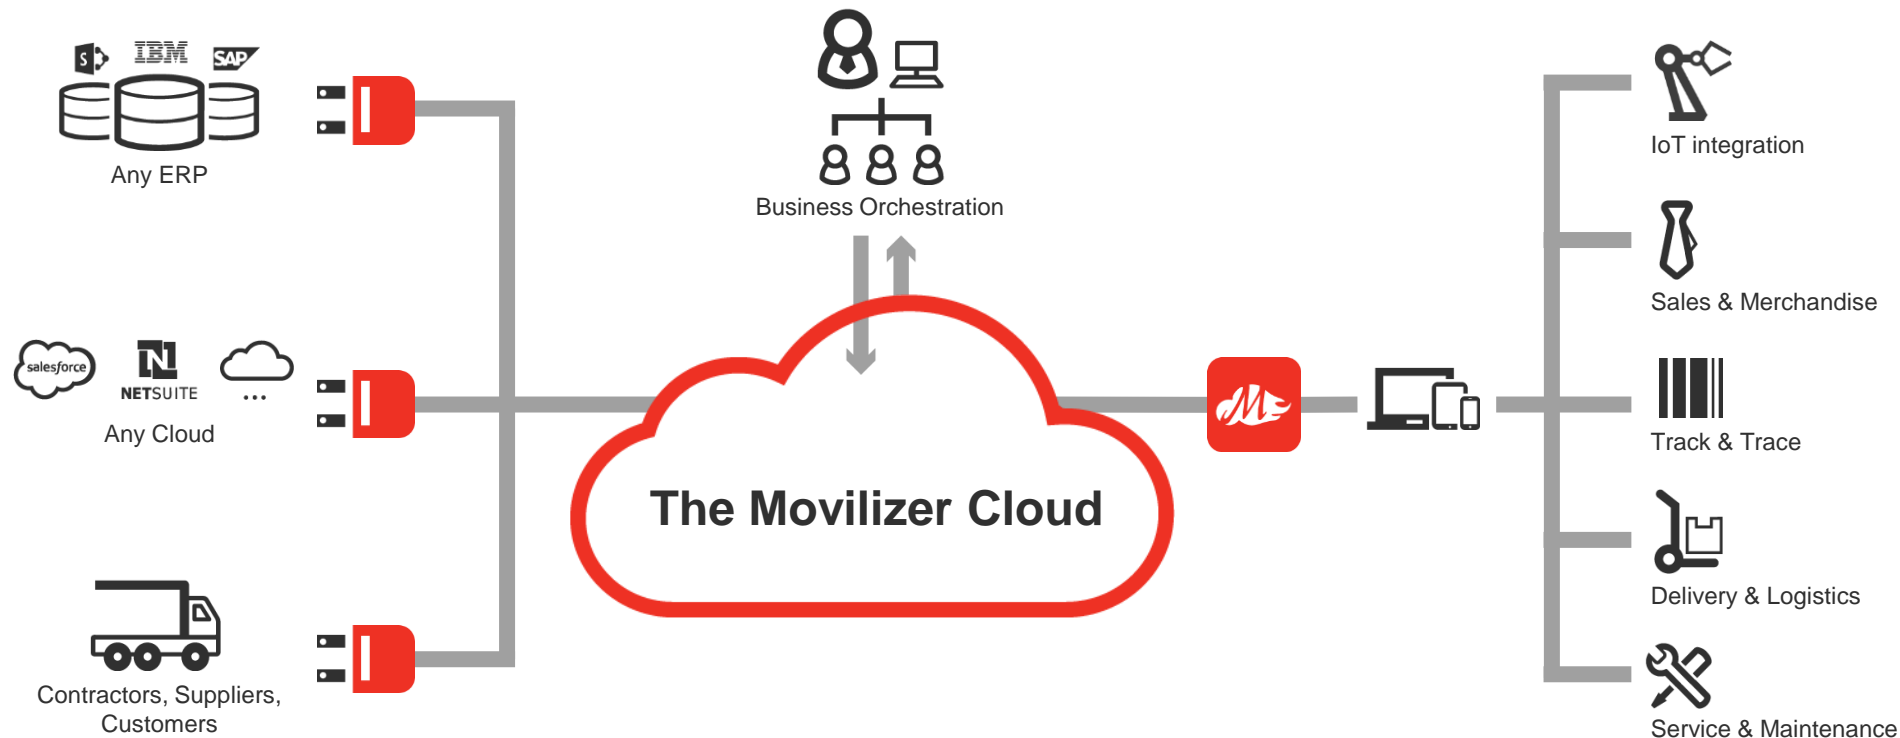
IBM SAP
Any ERP

salesforce NETSUITE ...
Any Cloud

Contractors, Suppliers, Customers

Business Orchestration

The Movilizer Cloud

IoT integration

Sales & Merchandise

Track & Trace

Delivery & Logistics

Service & Maintenance